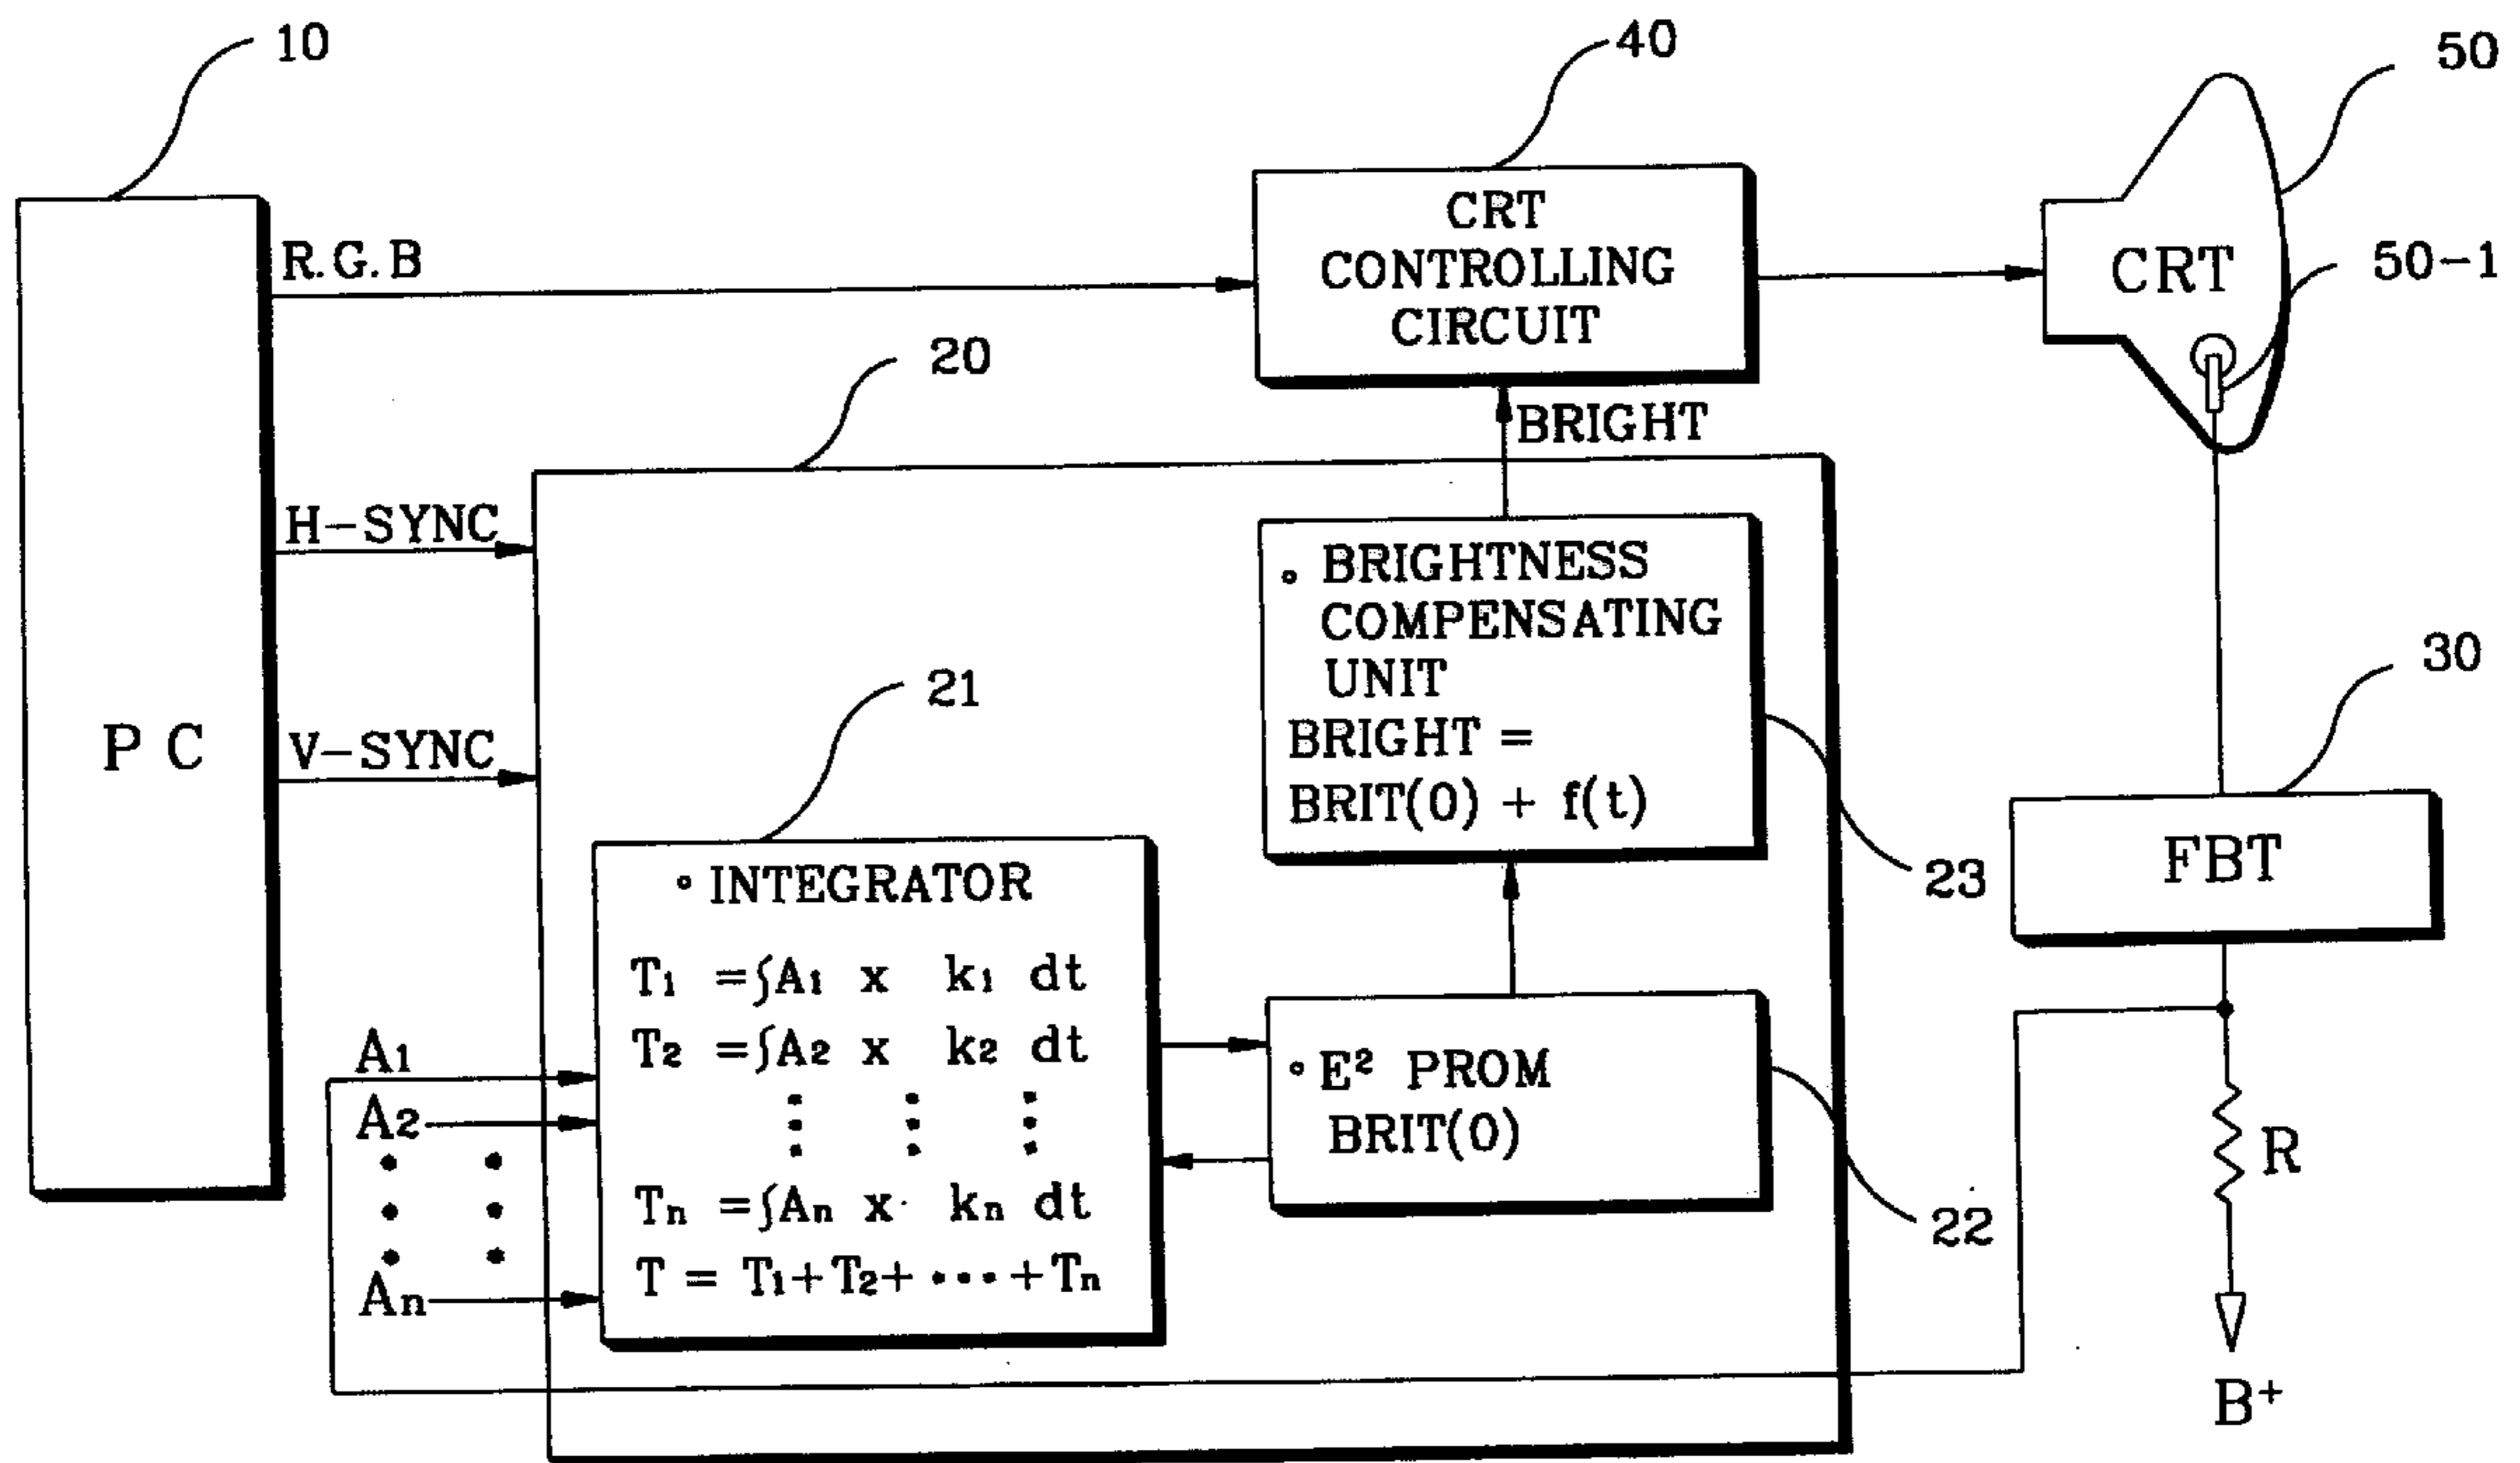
10

40

50

CRT CONTROLLING CIRCUIT

CRT

50-1

R.G.B

20

BRIGHT

H-SYNC

∘ BRIGHTNESS COMPENSATING UNIT
BRIGHT = BRIT(0) + f(t)

30

P C

V-SYNC

21

23

FBT

∘ INTEGRATOR

$T_1 = \int A_1 \times k_1 \, dt$
$T_2 = \int A_2 \times k_2 \, dt$
⋮
$T_n = \int A_n \times k_n \, dt$
$T = T_1 + T_2 + \cdots + T_n$

$A_1$
$A_2$
$A_n$

∘ $E^2$ PROM
BRIT(0)

22

R

$B^+$